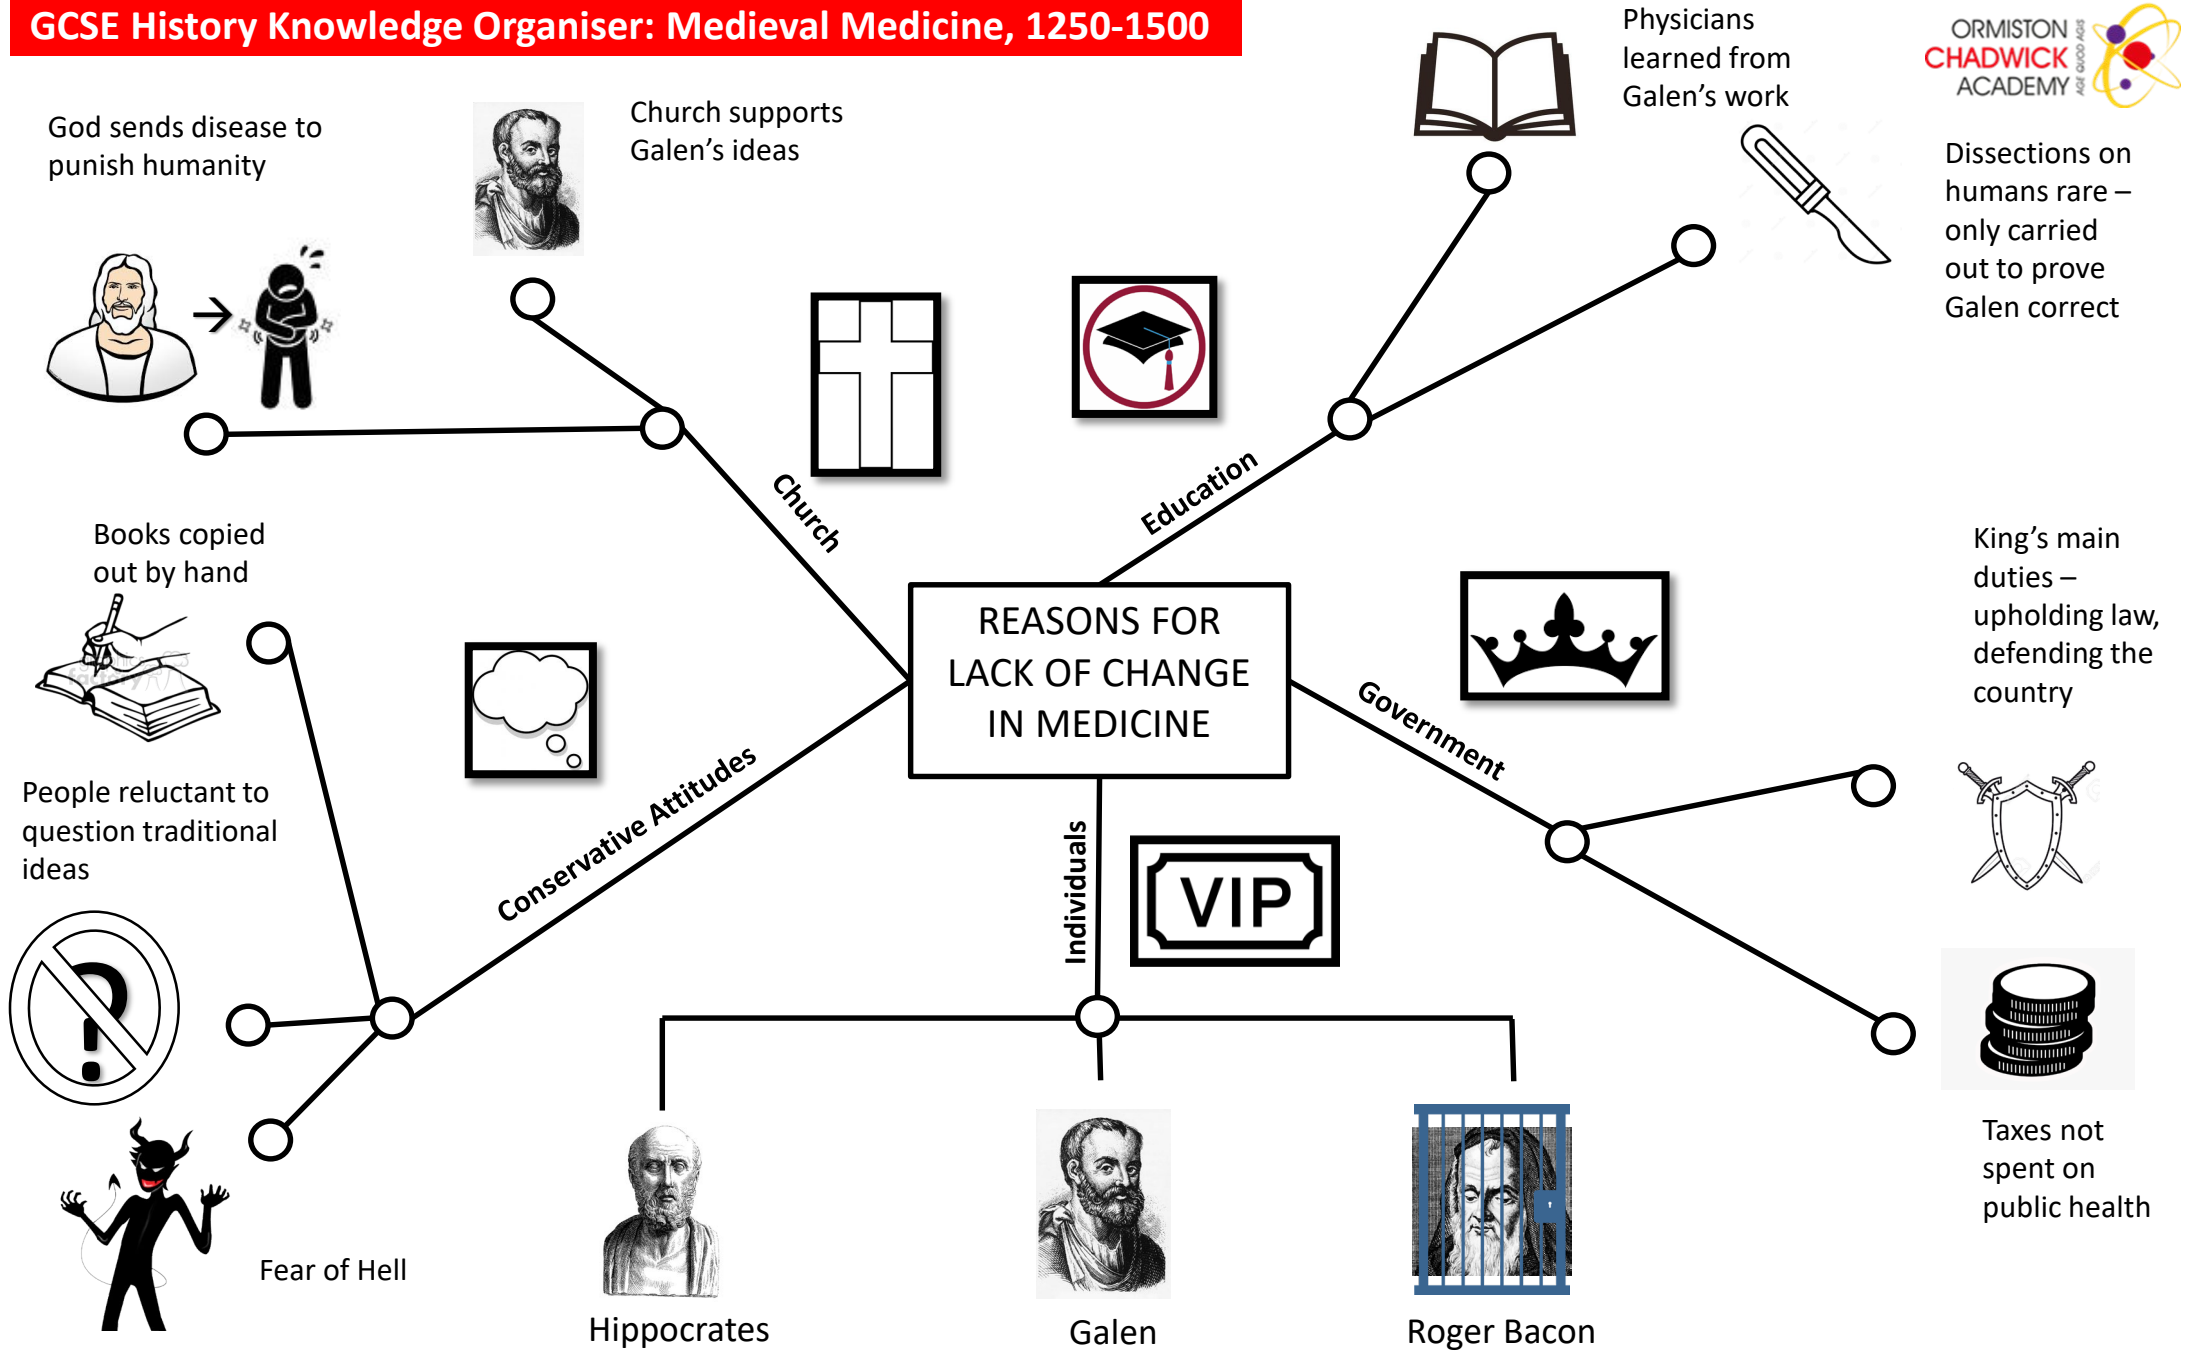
GCSE History Knowledge Organiser: Medieval Medicine, 1250-1500

ORMISTON CHADWICK ACADEMY

God sends disease to punish humanity

Church supports Galen's ideas

Physicians learned from Galen's work

Dissections on humans rare – only carried out to prove Galen correct

Church

Education

REASONS FOR LACK OF CHANGE IN MEDICINE

Books copied out by hand

People reluctant to question traditional ideas

Conservative Attitudes

Government

King's main duties – upholding law, defending the country

Individuals

VIP

Fear of Hell

Taxes not spent on public health

Hippocrates

Galen

Roger Bacon